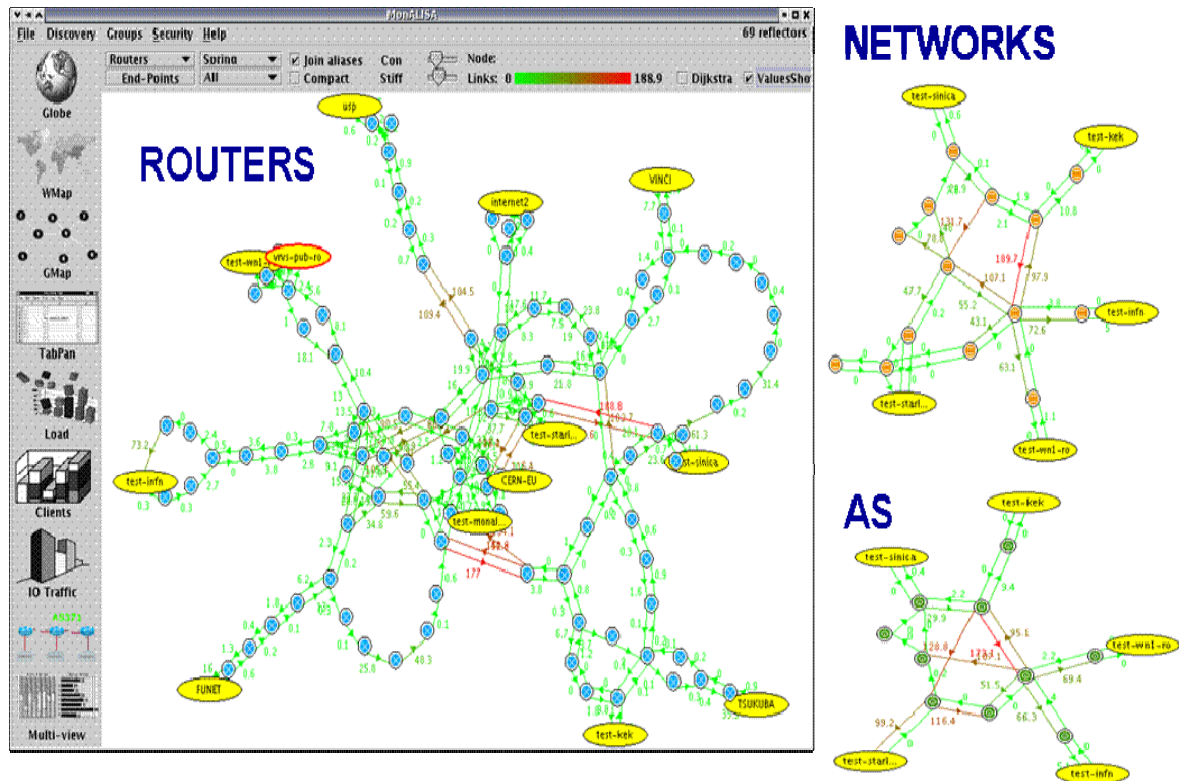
MonALISA

File Discovery Groups Security Help

69 reflectors

Routers
End-Points
Spring
All
Join aliases
Compact
Con
Stiff
Node:
Links: 0
188.9
Dijkstra
ValuesShow

Globe
WMap
GMap
TabPan
Load
Clients
IO Traffic
Multi-view

ROUTERS

usp
internet2
VINCI
test-wn1
vrvs-pub-ro
test-infn
test-starl...
test-sinica
CERN-EU
test-monal...
FUNET
TSUKUBA
test-kek

0.6
0.2
0.9
0.1
0.2
0.3
0.7
109.4
104.5
7.7
0.1
73.2
2.7
0.3
0.3
18.1
10.4
13
3.6
3.8
2.9
6.2
1.8
0.4
1.3
16
0.6
0.2
0.1
25.8
48.3
34.8
59.6
2.3
177
3.8
188.8
61.3
31.4
0.2
2.7
11.2
33.8
19
21.8
0.9
0.7
0.3
0.1
0.2
0.9
0.4
1.6
0.6

NETWORKS

test-sinica
test-kek
test-infn
test-starl...
test-wn1-ro

0.6
0.1
28.9
1.9
2.1
10.8
131.7
78.8
189.7
97.9
107.1
47.7
55.2
43.1
72.6
63.1
3.1
3.0

AS

test-kek
test-sinica
test-wn1-ro
test-starl...
test-infn

0.4
2.2
9.4
19.9
95.6
26.8
173.1
2.2
69.4
51.5
99.2
116.4
66.3